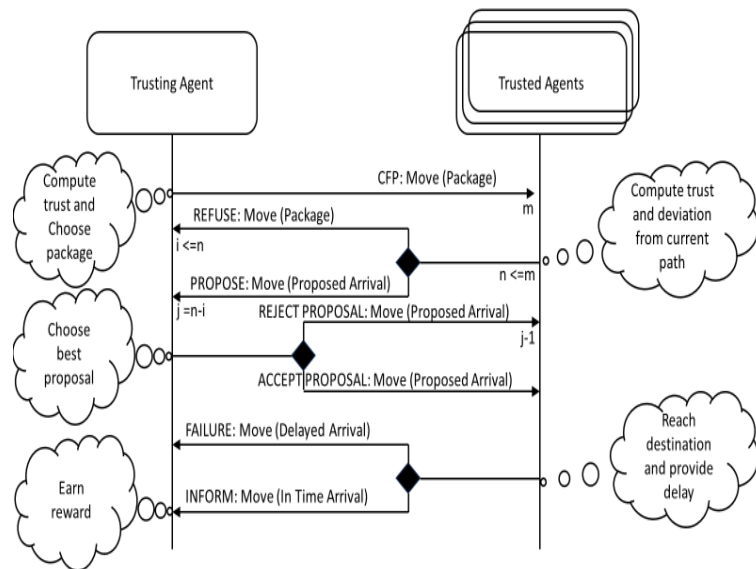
Trusting Agent

Trusted Agents

Compute trust and Choose package

CFP: Move (Package)

m

Compute trust and deviation from current path

REFUSE: Move (Package)

i <=n

n <=m

PROPOSE: Move (Proposed Arrival)

j =n-i

REJECT PROPOSAL: Move (Proposed Arrival)

j-1

Choose best proposal

ACCEPT PROPOSAL: Move (Proposed Arrival)

FAILURE: Move (Delayed Arrival)

Reach destination and provide delay

Earn reward

INFORM: Move (In Time Arrival)